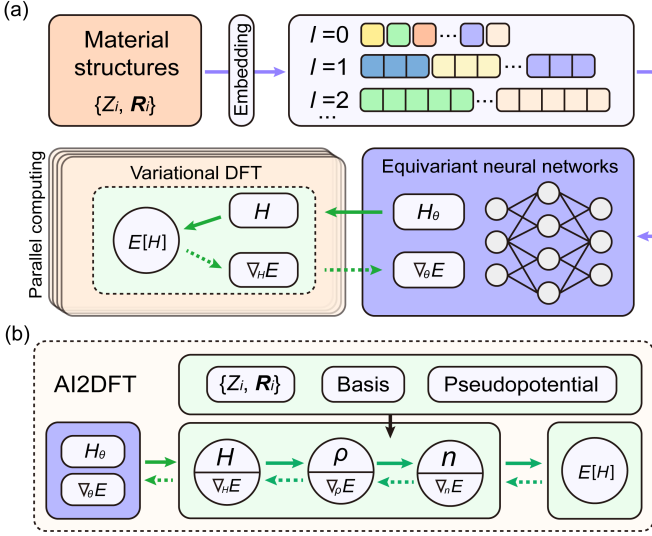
(a)

Material structures
$\{Z_i, \boldsymbol{R}_i\}$

Embedding

$l=0$ ⋯
$l=1$ ⋯
$l=2$ ⋯
⋯

Parallel computing

Variational DFT

$E[H]$

$H$

$\nabla_H E$

Equivariant neural networks

$H_\theta$

$\nabla_\theta E$

(b)

AI2DFT

$\{Z_i, \boldsymbol{R}_i\}$

Basis

Pseudopotential

$H_\theta$

$\nabla_\theta E$

$H$
$\nabla_H E$

$\rho$
$\nabla_\rho E$

$n$
$\nabla_n E$

$E[H]$